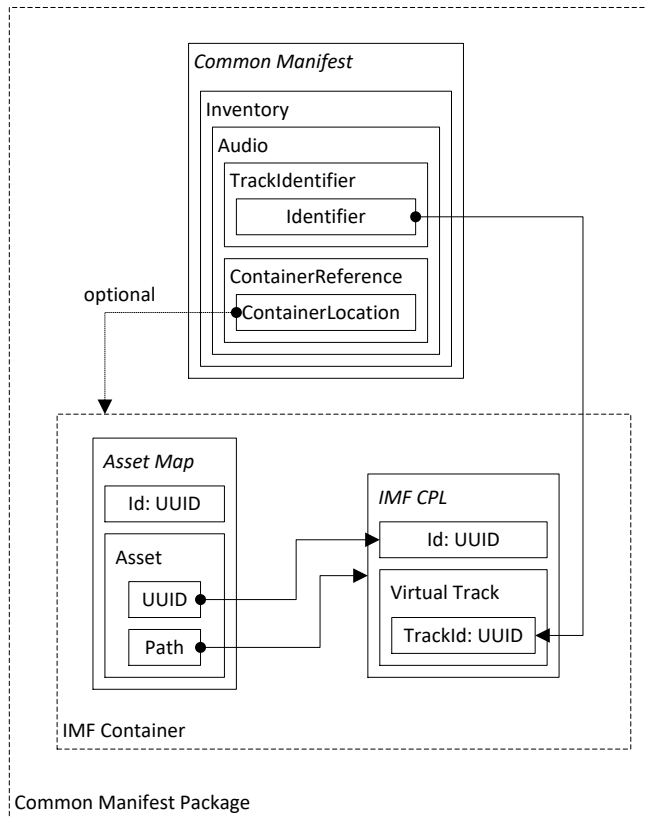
Common Manifest

Inventory

Audio

TrackIdentifier

Identifier

ContainerReference

ContainerLocation

optional

Asset Map

Id: UUID

Asset

UUID

Path

IMF CPL

Id: UUID

Virtual Track

TrackId: UUID

IMF Container

Common Manifest Package